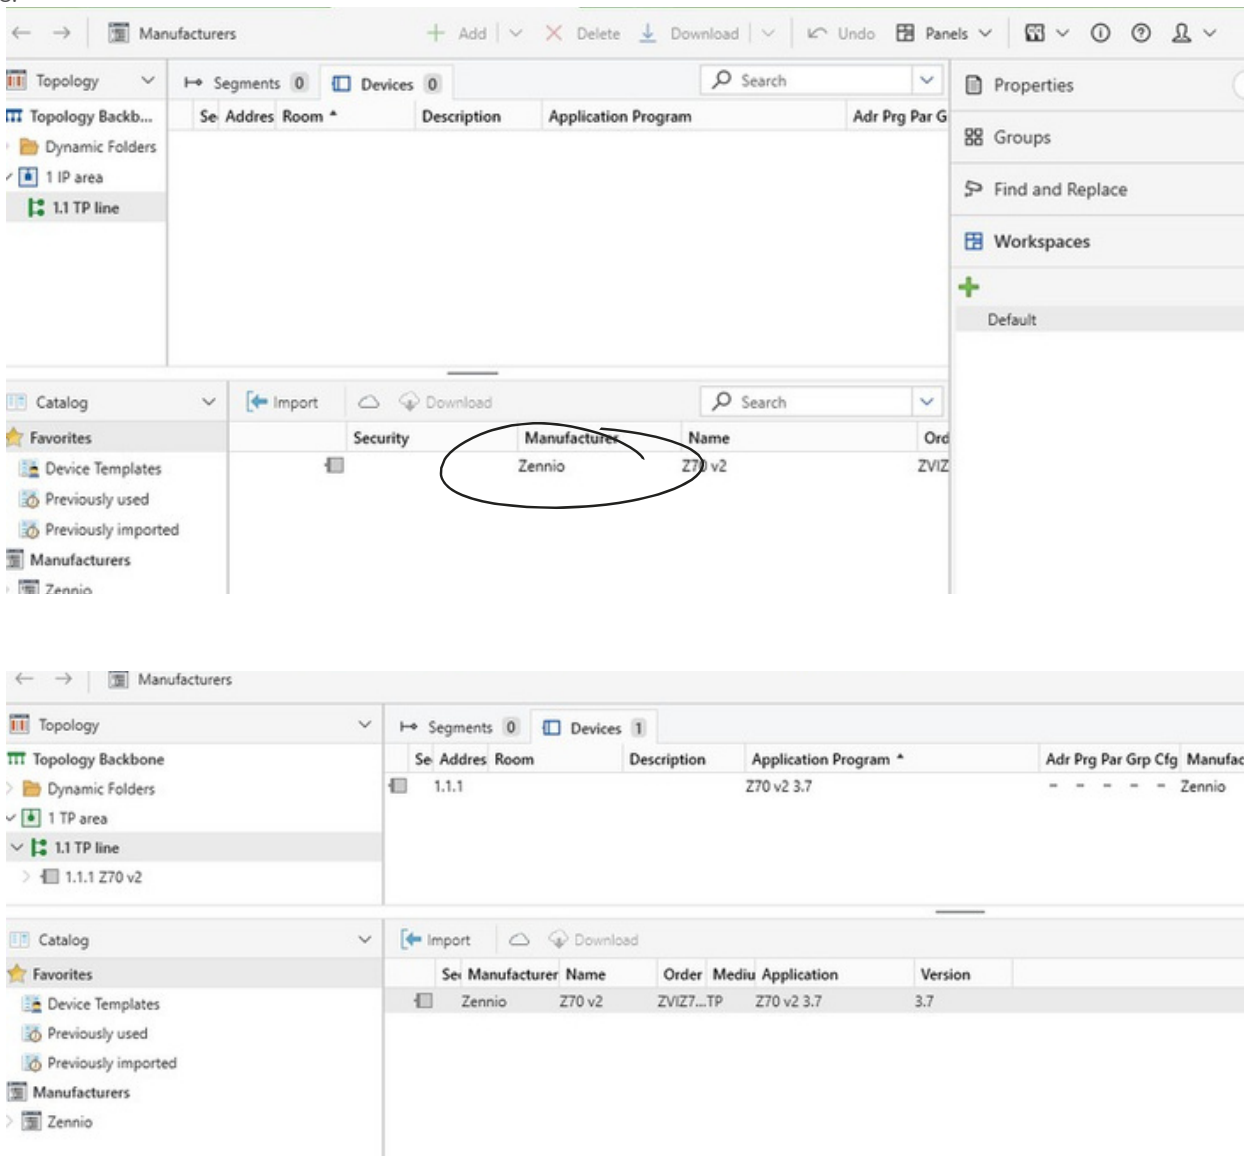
Manufacturers

Add | Delete | Download | Undo | Panels

Topology

Segments 0 | Devices 0 | Search

Properties

Topology Backb...

Se | Addres | Room | Description | Application Program | Adr | Prg | Par | G

Groups

Dynamic Folders

1 IP area

Find and Replace

1.1 TP line

Workspaces

Default

Catalog

Import | Download | Search

Favorites

Security | Manufacturer | Name | Ord

Device Templates

Zennio | Z70 v2 | ZVIZ

Previously used

Previously imported

Manufacturers

Zennio

Manufacturers

Topology

Segments 0 | Devices 1

Topology Backbone

| Se | Addres | Room | Description | Application Program | Adr | Prg | Par | Grp | Cfg | Manufac |
|---|---|---|---|---|---|---|---|---|---|---|
| | 1.1.1 | | | Z70 v2 3.7 | - | - | - | - | - | Zennio |

Dynamic Folders

1 TP area

1.1 TP line

1.1.1 Z70 v2

Catalog

Import | Download

Favorites

| Se | Manufacturer | Name | Order | Mediu | Application | Version |
|---|---|---|---|---|---|---|
| | Zennio | Z70 v2 | ZVIZ7...TP | | Z70 v2 3.7 | 3.7 |

Device Templates

Previously used

Previously imported

Manufacturers

Zennio